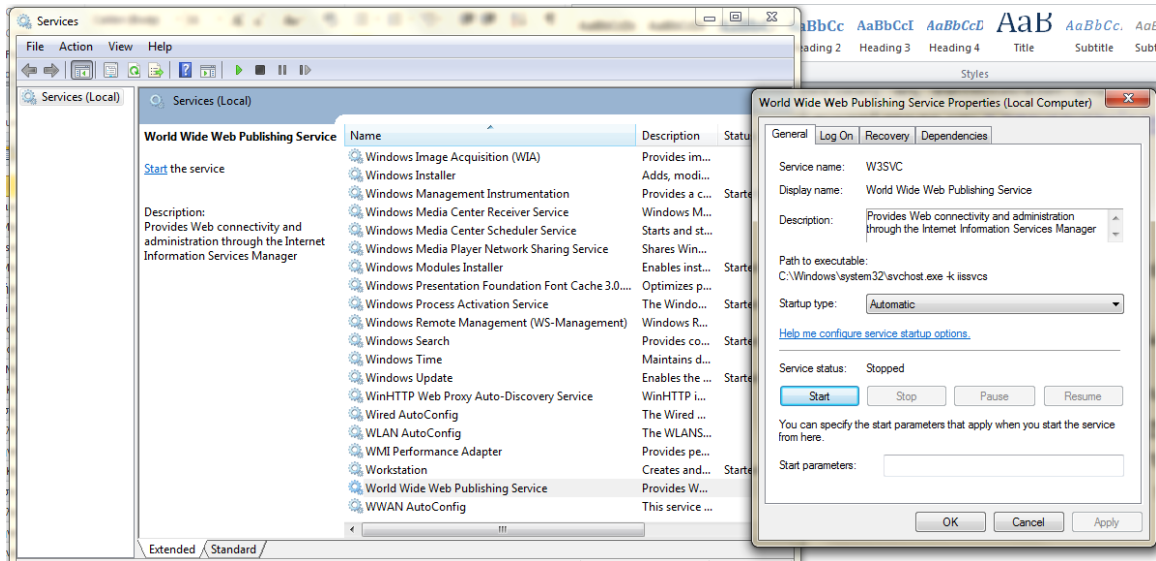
Services

File Action View Help

Services (Local)

Services (Local)

World Wide Web Publishing Service

Start the service

Description:
Provides Web connectivity and administration through the Internet Information Services Manager

| Name | Description | Status |
|---|---|---|
| Windows Image Acquisition (WIA) | Provides im... | |
| Windows Installer | Adds, modi... | |
| Windows Management Instrumentation | Provides a c... | Starte |
| Windows Media Center Receiver Service | Windows M... | |
| Windows Media Center Scheduler Service | Starts and st... | |
| Windows Media Player Network Sharing Service | Shares Win... | |
| Windows Modules Installer | Enables inst... | Starte |
| Windows Presentation Foundation Font Cache 3.0.... | Optimizes p... | |
| Windows Process Activation Service | The Windo... | Starte |
| Windows Remote Management (WS-Management) | Windows R... | |
| Windows Search | Provides co... | Starte |
| Windows Time | Maintains d... | |
| Windows Update | Enables the ... | Starte |
| WinHTTP Web Proxy Auto-Discovery Service | WinHTTP i... | |
| Wired AutoConfig | The Wired ... | |
| WLAN AutoConfig | The WLANS... | |
| WMI Performance Adapter | Provides pe... | |
| Workstation | Creates and... | Starte |
| World Wide Web Publishing Service | Provides W... | |
| WWAN AutoConfig | This service ... | |

Extended Standard

AaBbCc AaBbCcI AaBbCcD AaB AaBbCc. AaB
Heading 2 Heading 3 Heading 4 Title Subtitle Subt
Styles

World Wide Web Publishing Service Properties (Local Computer)

General Log On Recovery Dependencies

Service name: W3SVC
Display name: World Wide Web Publishing Service
Description: Provides Web connectivity and administration through the Internet Information Services Manager

Path to executable:
C:\Windows\system32\svchost.exe -k iissvcs

Startup type: Automatic

Help me configure service startup options.

Service status: Stopped

Start Stop Pause Resume

You can specify the start parameters that apply when you start the service from here.

Start parameters:

OK Cancel Apply